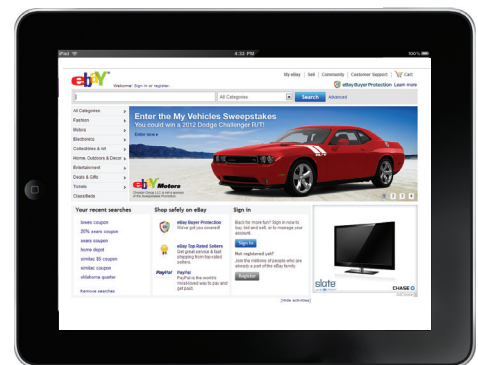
iPad

4:32 PM

100%

ebay

Welcome! Sign in or register.

My eBay | Sell | Community | Customer Support | Cart

eBay Buyer Protection Learn more

All Categories

Search

Advanced

All Categories

Fashion

Motors

Electronics

Collectibles & Art

Home, Outdoors & Decor

Entertainment

Deals & Gifts

Tickets

Classifieds

Enter the My Vehicles Sweepstakes

You could win a 2012 Dodge Challenger R/T!

Enter now »

ebay Motors

Your recent searches

lowes coupon

20% sears coupon

sears coupon

home depot

simbac 55 coupon

simbac coupon

oldahoma quarter

Remove searches

Shop safely on eBay

eBay Buyer Protection

We've got you covered!

eBay Top-Rated Sellers

Get great service & fast shipping from top-rated sellers.

PayPal

PayPal is the world's most-loved way to pay and get paid.

Sign in

Back for more fun? Sign in now to buy, bid and sell, or to manage your account.

Sign in

Not registered yet?

Join the millions of people who are already a part of the eBay family.

Register

slate

CHASE

Hide activities